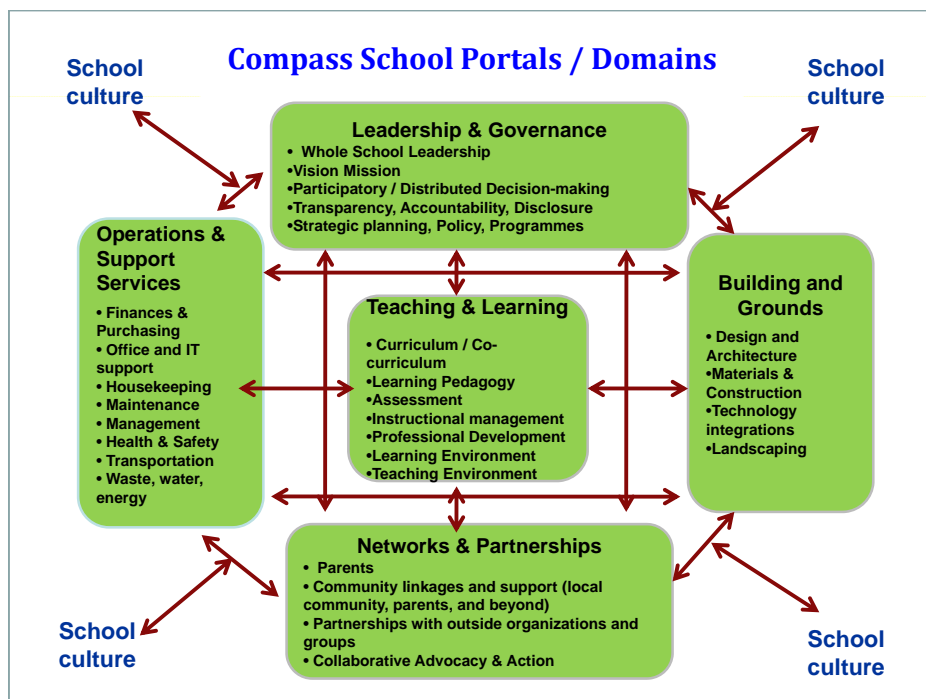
Compass School Portals / Domains

School culture

School culture

Leadership & Governance
• Whole School Leadership
•Vision Mission
•Participatory / Distributed Decision-making
•Transparency, Accountability, Disclosure
•Strategic planning, Policy, Programmes

Operations & Support Services
• Finances & Purchasing
• Office and IT support
• Housekeeping
• Maintenance
• Management
• Health & Safety
• Transportation
• Waste, water, energy

Teaching & Learning
• Curriculum / Co-curriculum
•Learning Pedagogy
•Assessment
•Instructional management
•Professional Development
•Learning Environment
•Teaching Environment

Building and Grounds
• Design and Architecture
•Materials & Construction
•Technology integrations
•Landscaping

Networks & Partnerships
• Parents
• Community linkages and support (local community, parents, and beyond)
• Partnerships with outside organizations and groups
• Collaborative Advocacy & Action

School culture

School culture